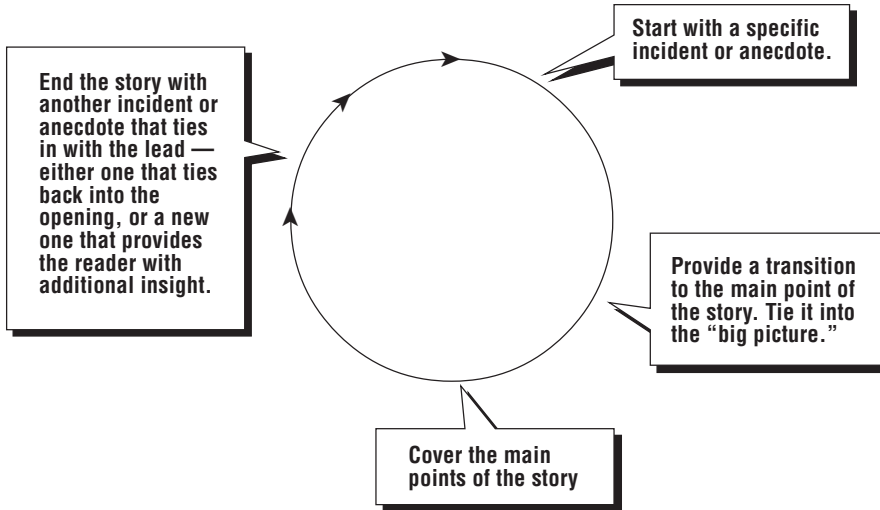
Start with a specific incident or anecdote.

Provide a transition to the main point of the story. Tie it into the "big picture."

Cover the main points of the story

End the story with another incident or anecdote that ties in with the lead — either one that ties back into the opening, or a new one that provides the reader with additional insight.